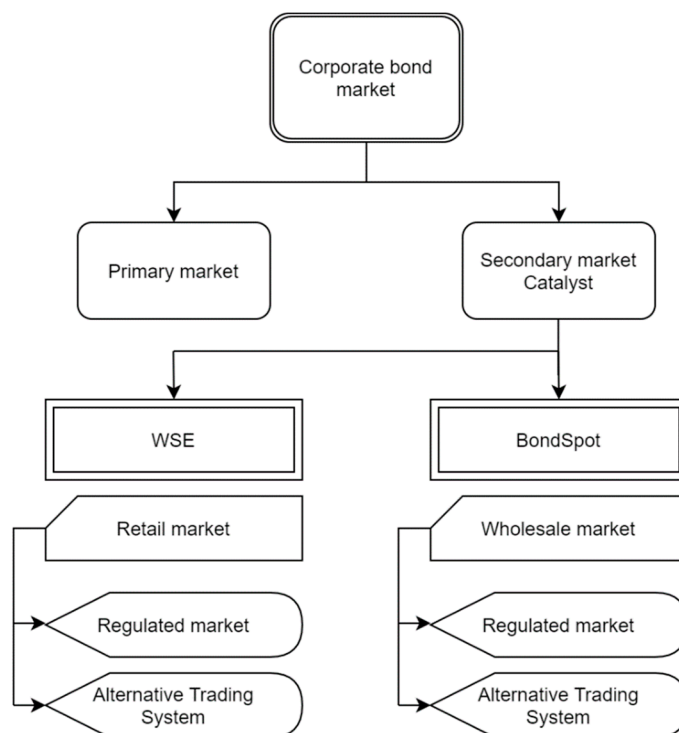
Corporate bond market

Primary market

Secondary market Catalyst

WSE

BondSpot

Retail market

Regulated market

Alternative Trading System

Wholesale market

Regulated market

Alternative Trading System